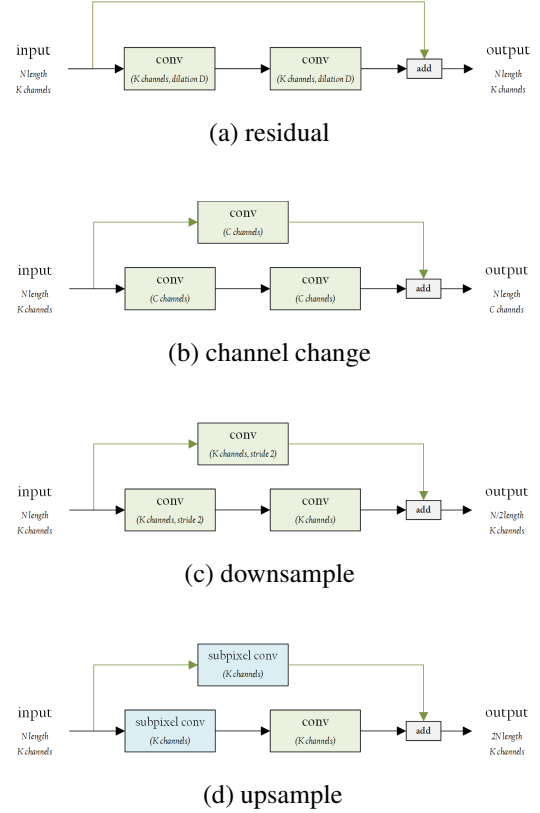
input
N length
K channels

conv
(K channels, dilation D)

conv
(K channels, dilation D)

add

output
N length
K channels

(a) residual

conv
(C channels)

input
N length
K channels

conv
(C channels)

conv
(C channels)

add

output
N length
C channels

(b) channel change

conv
(K channels, stride 2)

input
N length
K channels

conv
(K channels, stride 2)

conv
(K channels)

add

output
N/2 length
K channels

(c) downsample

subpixel conv
(K channels)

input
N length
K channels

subpixel conv
(K channels)

conv
(K channels)

add

output
2N length
K channels

(d) upsample